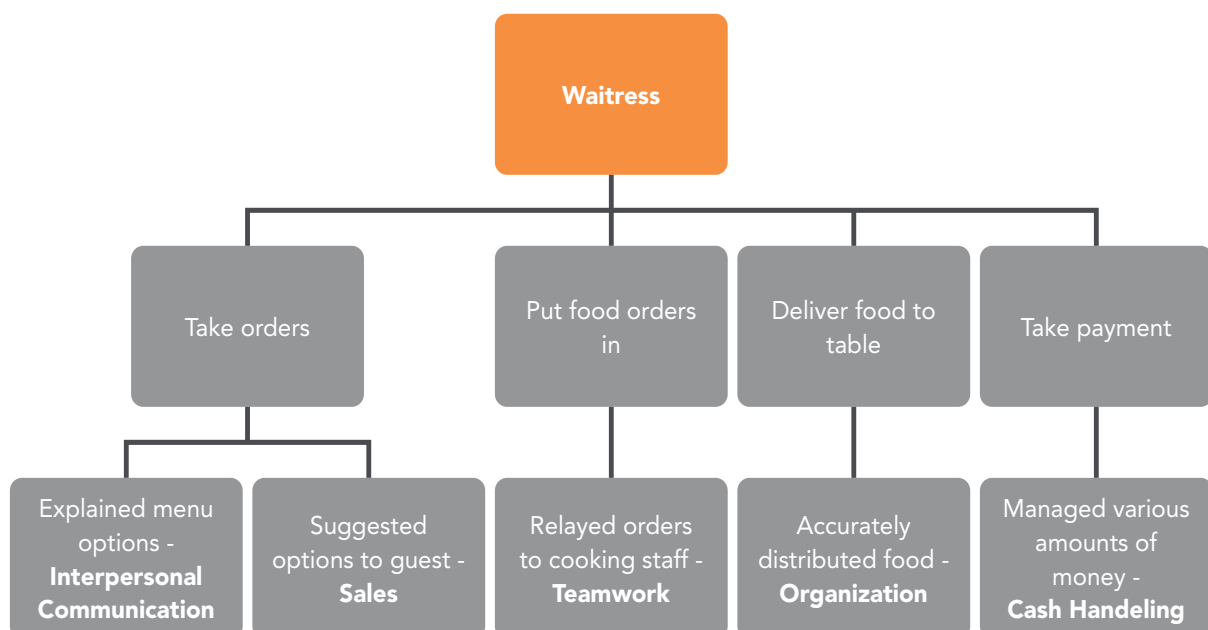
Waitress

Take orders

Put food orders in

Deliver food to table

Take payment

Explained menu options - **Interpersonal Communication**

Suggested options to guest - **Sales**

Relayed orders to cooking staff - **Teamwork**

Accurately distributed food - **Organization**

Managed various amounts of money - **Cash Handeling**